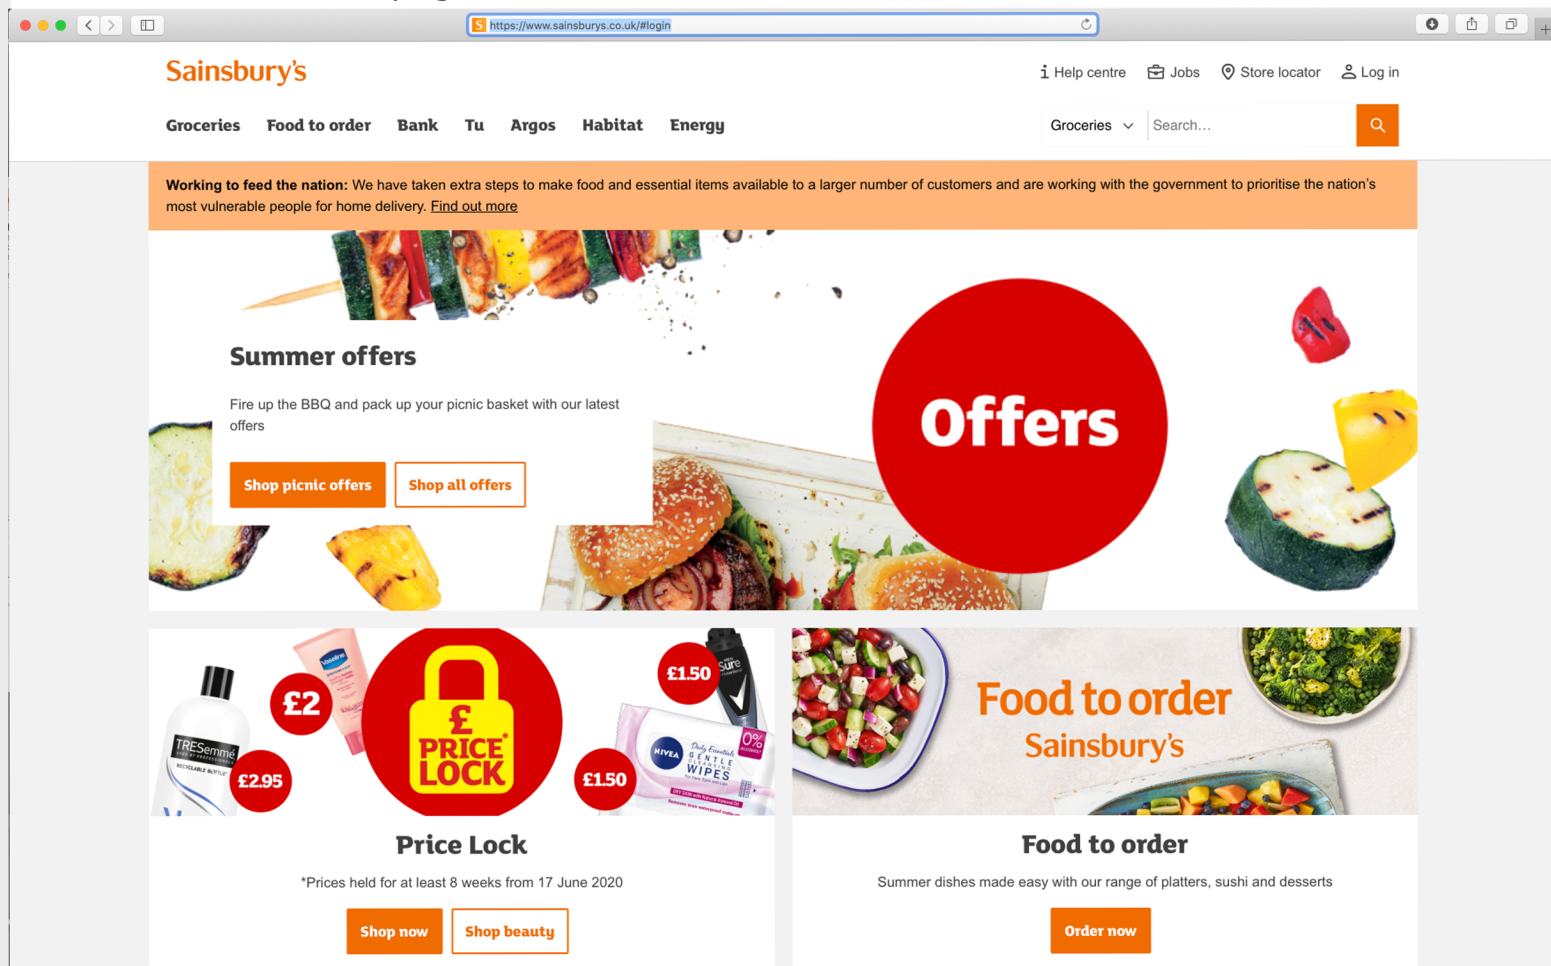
https://www.sainsburys.co.uk/#login

Sainsbury's

Help centre Jobs Store locator Log in

Groceries Food to order Bank Tu Argos Habitat Energy

Groceries Search...

**Working to feed the nation:** We have taken extra steps to make food and essential items available to a larger number of customers and are working with the government to prioritise the nation's most vulnerable people for home delivery. Find out more

Summer offers

Fire up the BBQ and pack up your picnic basket with our latest offers

Shop picnic offers Shop all offers

Offers

£2 £2.95 £ PRICE LOCK £1.50 £1.50

TRESemmé

Vaseline

NIVEA GENTLE WIPES

Sure

Price Lock

*Prices held for at least 8 weeks from 17 June 2020

Shop now Shop beauty

Food to order Sainsbury's

Food to order

Summer dishes made easy with our range of platters, sushi and desserts

Order now